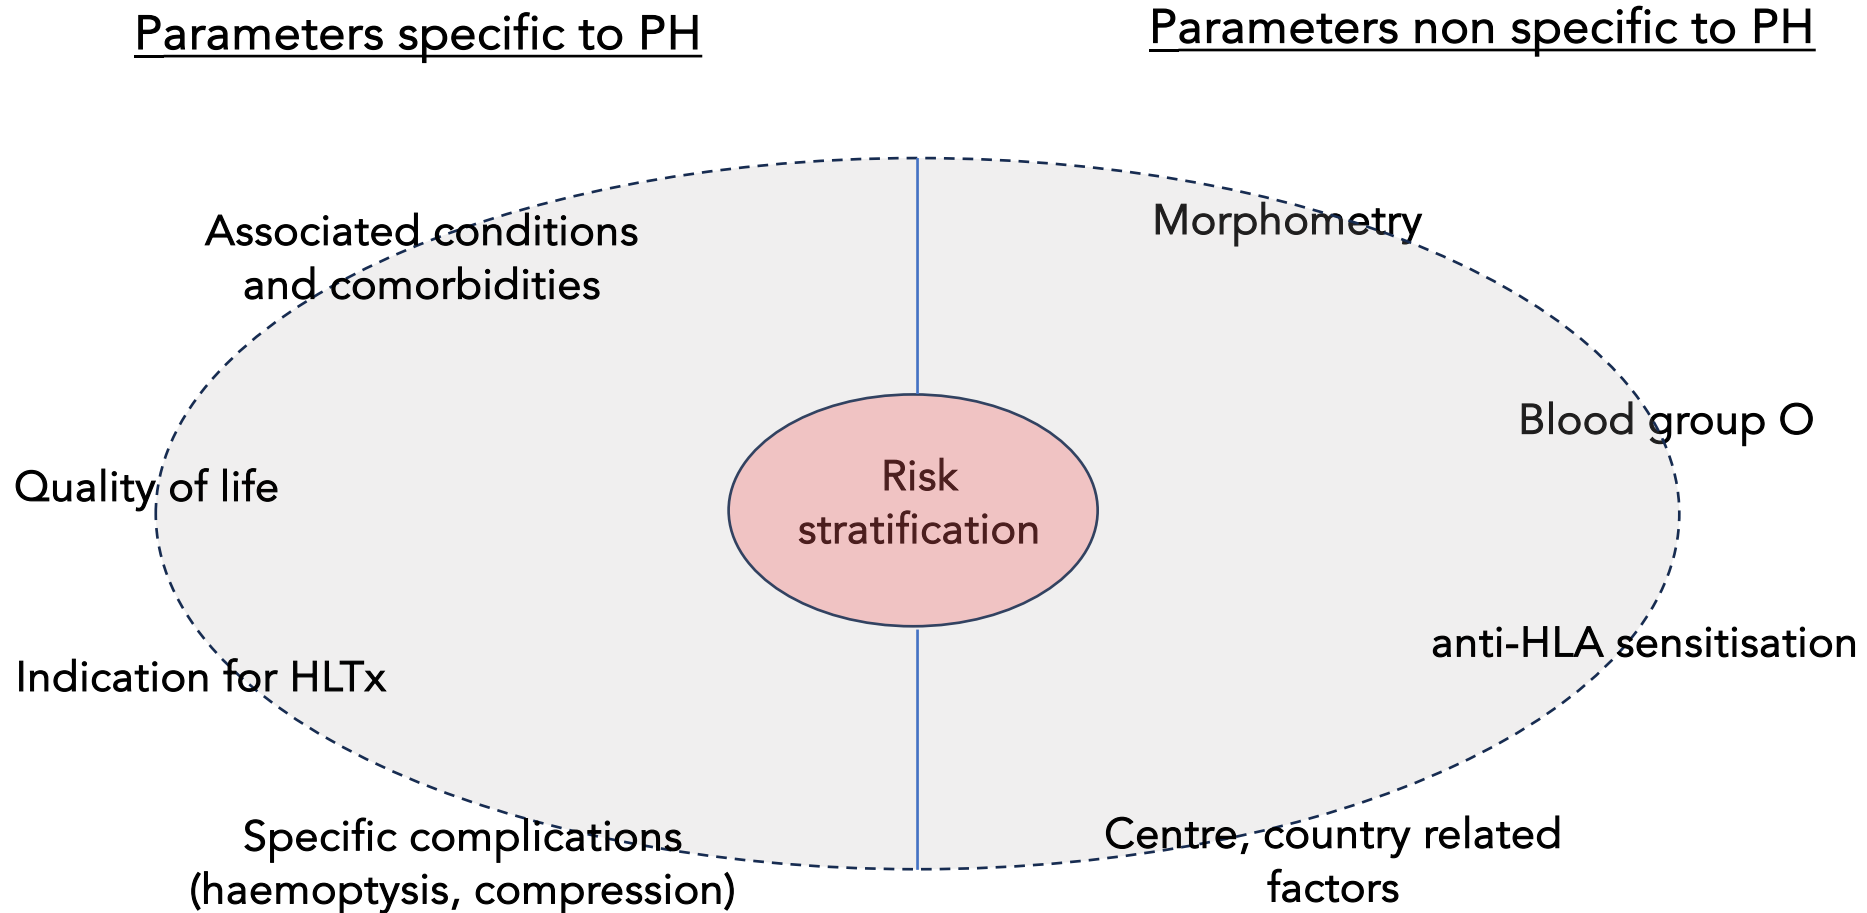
Parameters specific to PH

Parameters non specific to PH

Associated conditions and comorbidities

Morphometry

Blood group O

Quality of life

Risk stratification

anti-HLA sensitisation

Indication for HLTx

Specific complications (haemoptysis, compression)

Centre, country related factors